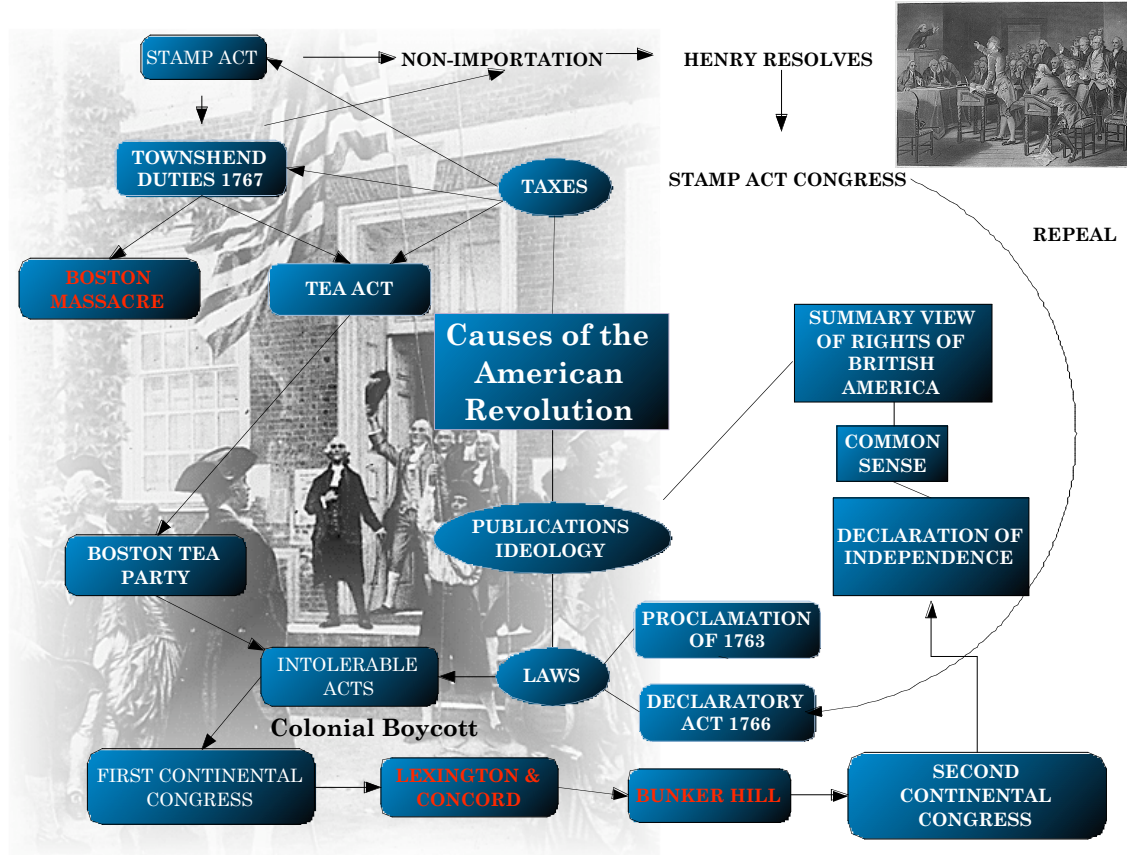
STAMP ACT

NON-IMPORTATION

HENRY RESOLVES

TOWNSHEND DUTIES 1767

TAXES

STAMP ACT CONGRESS

REPEAL

BOSTON MASSACRE

TEA ACT

Causes of the American Revolution

SUMMARY VIEW OF RIGHTS OF BRITISH AMERICA

COMMON SENSE

DECLARATION OF INDEPENDENCE

PUBLICATIONS IDEOLOGY

BOSTON TEA PARTY

PROCLAMATION OF 1763

INTOLERABLE ACTS

LAWS

DECLARATORY ACT 1766

Colonial Boycott

FIRST CONTINENTAL CONGRESS

LEXINGTON & CONCORD

BUNKER HILL

SECOND CONTINENTAL CONGRESS